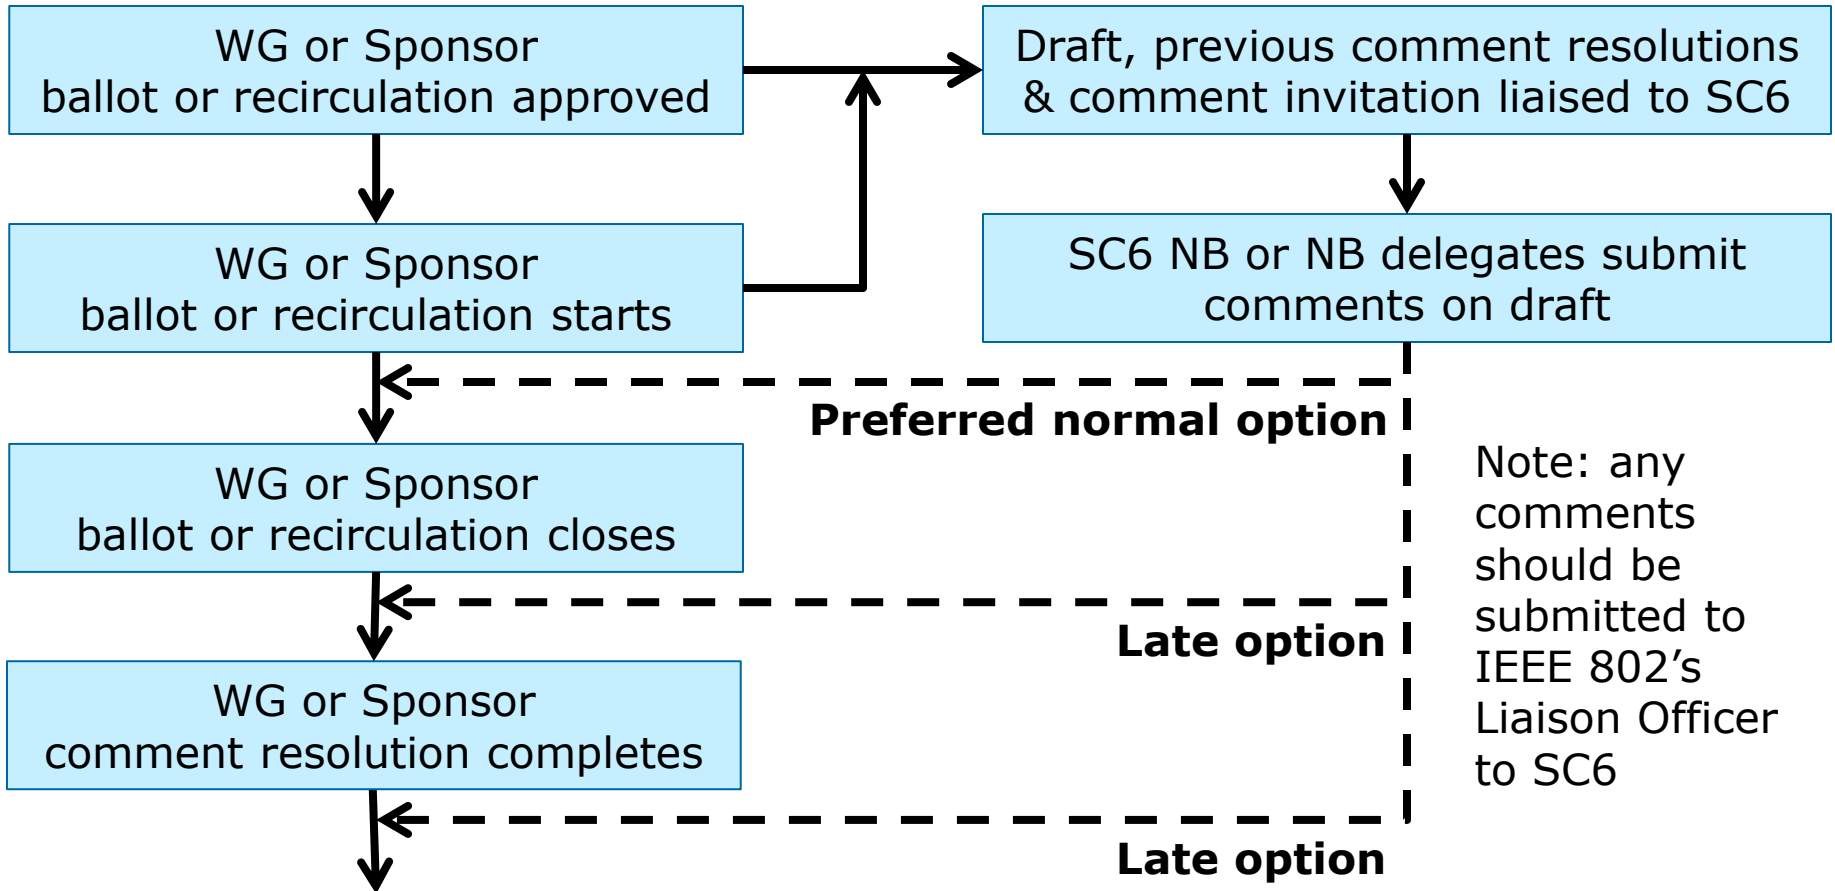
WG or Sponsor
ballot or recirculation approved

Draft, previous comment resolutions & comment invitation liaised to SC6

WG or Sponsor
ballot or recirculation starts

SC6 NB or NB delegates submit comments on draft

Preferred normal option

WG or Sponsor
ballot or recirculation closes

Note: any comments should be submitted to IEEE 802's Liaison Officer to SC6

Late option

WG or Sponsor
comment resolution completes

Late option